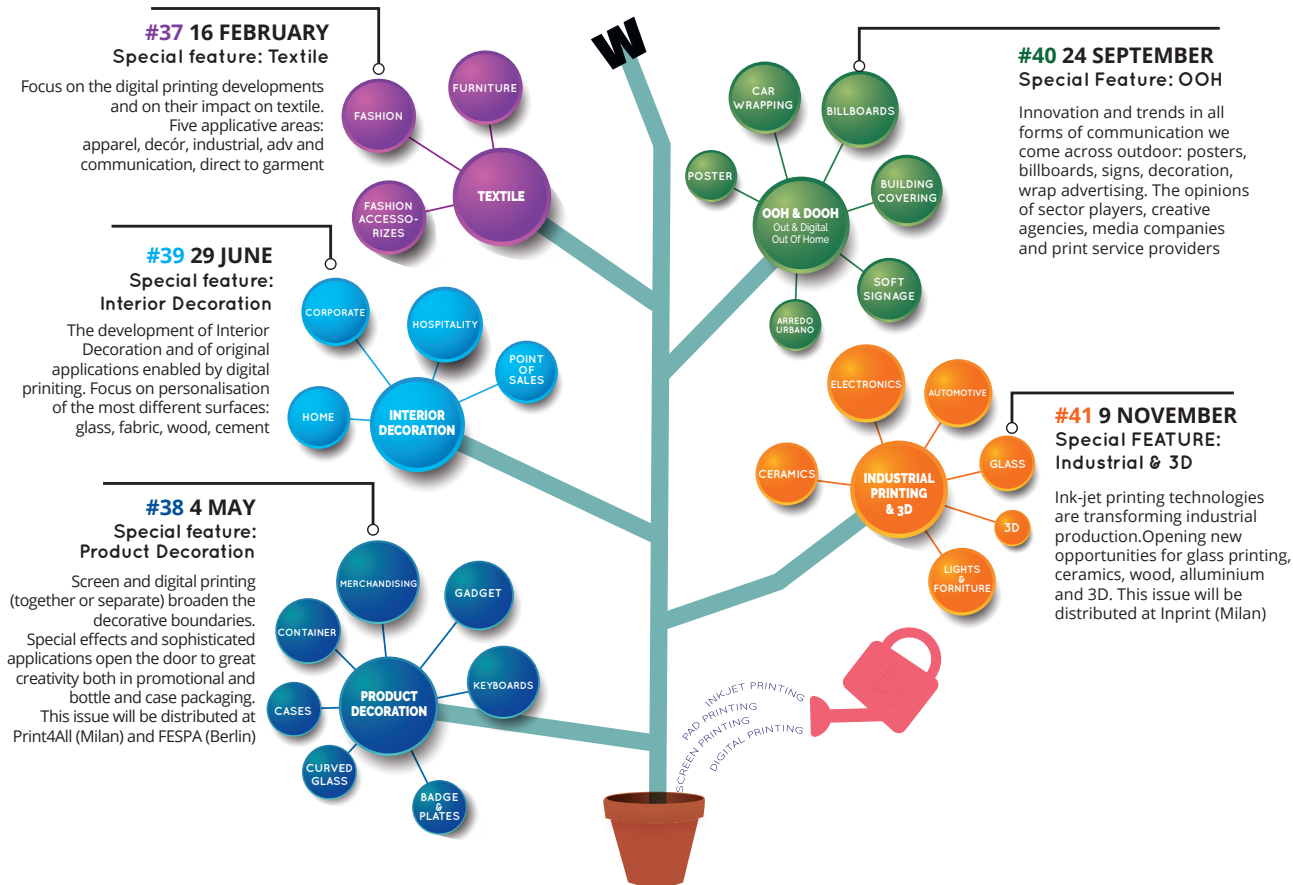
#37 16 FEBRUARY
Special feature: Textile

Focus on the digital printing developments and on their impact on textile. Five applicative areas: apparel, decór, industrial, adv and communication, direct to garment

FASHION
FURNITURE
TEXTILE
FASHION ACCESSORIZES

W

CAR WRAPPING
BILLBOARDS
POSTER
OOH & DOOH
Out & Digital Out Of Home
BUILDING COVERING
SOFT SIGNAGE
ARREDO URBANO

#40 24 SEPTEMBER
Special Feature: OOH

Innovation and trends in all forms of communication we come across outdoor: posters, billboards, signs, decoration, wrap advertising. The opinions of sector players, creative agencies, media companies and print service providers

#39 29 JUNE
Special feature: Interior Decoration

The development of Interior Decoration and of original applications enabled by digital priniting. Focus on personalisation of the most different surfaces: glass, fabric, wood, cement

CORPORATE
HOSPITALITY
POINT OF SALES
HOME
INTERIOR DECORATION

ELECTRONICS
AUTOMOTIVE
GLASS
CERAMICS
INDUSTRIAL PRINTING & 3D
3D
LIGHTS & FORNITURE

#41 9 NOVEMBER
Special FEATURE: Industrial & 3D

Ink-jet printing technologies are transforming industrial production.Opening new opportunities for glass printing, ceramics, wood, alluminium and 3D. This issue will be distributed at Inprint (Milan)

#38 4 MAY
Special feature: Product Decoration

Screen and digital printing (together or separate) broaden the decorative boundaries. Special effects and sophisticated applications open the door to great creativity both in promotional and bottle and case packaging. This issue will be distributed at Print4All (Milan) and FESPA (Berlin)

MERCHANDISING
GADGET
CONTAINER
KEYBOARDS
CASES
PRODUCT DECORATION
CURVED GLASS
BADGE & PLATES

INKJET PRINTING
PAD PRINTING
SCREEN PRINTING
DIGITAL PRINTING